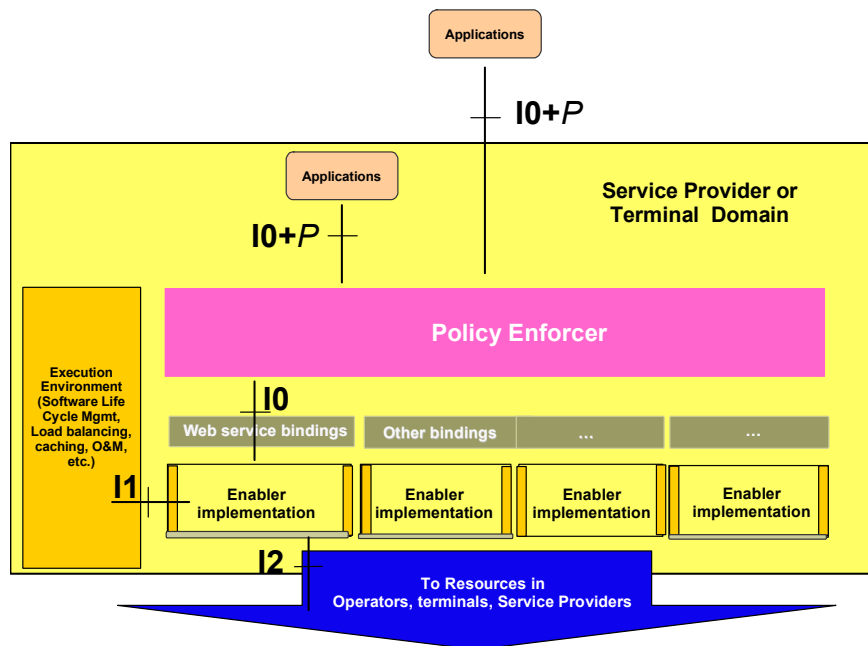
Applications

I0+*P*

Service Provider or Terminal Domain

Applications

I0+*P*

Policy Enforcer

Execution Environment (Software Life Cycle Mgmt, Load balancing, caching, O&M, etc.)

I0

Web service bindings

Other bindings

...

...

I1

Enabler implementation

Enabler implementation

Enabler implementation

Enabler implementation

I2

To Resources in Operators, terminals, Service Providers